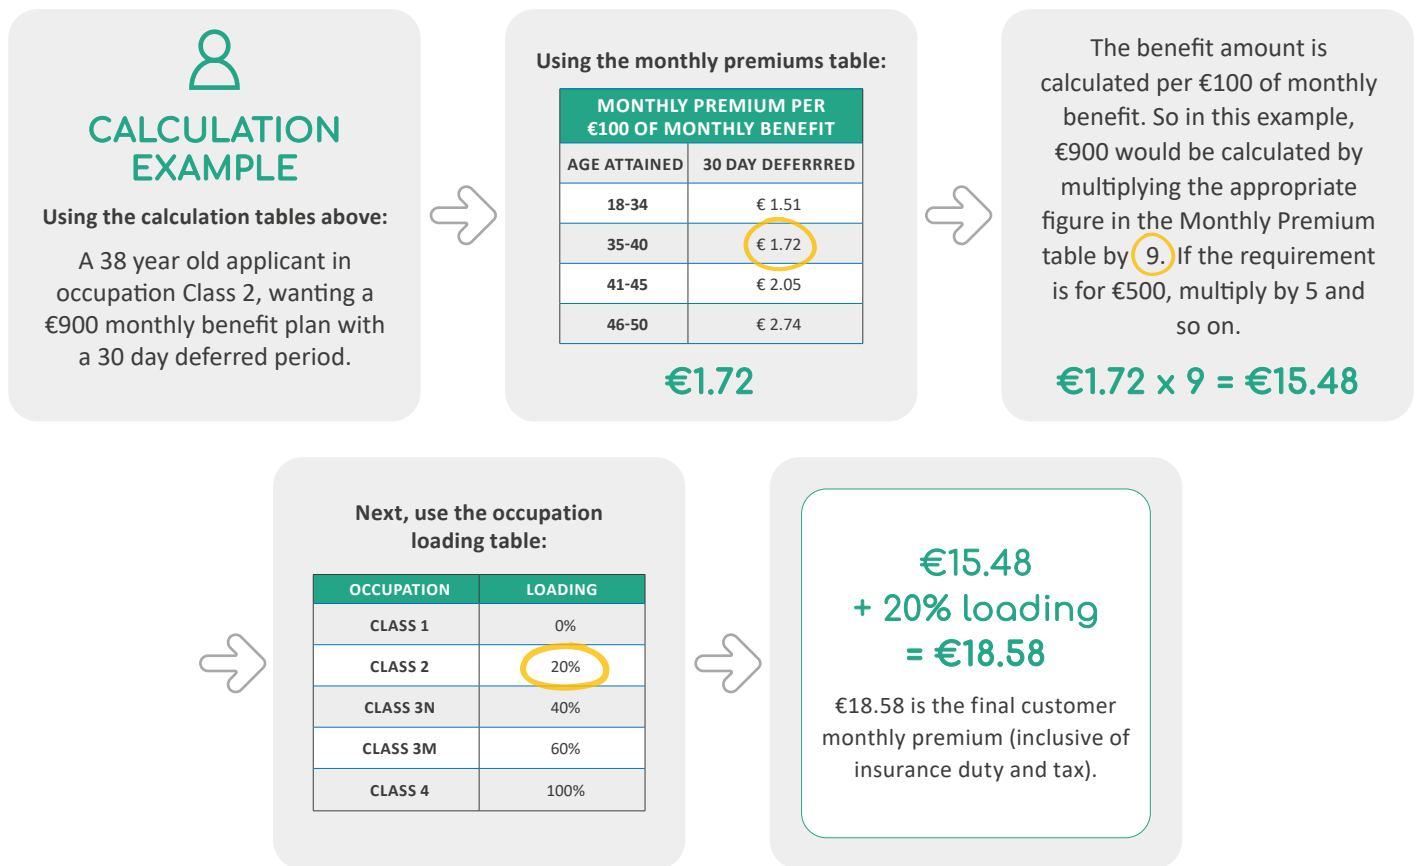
CALCULATION EXAMPLE

Using the calculation tables above:

A 38 year old applicant in occupation Class 2, wanting a €900 monthly benefit plan with a 30 day deferred period.

Using the monthly premiums table:

| MONTHLY PREMIUM PER €100 OF MONTHLY BENEFIT | |
|---|---|
| AGE ATTAINED | 30 DAY DEFERRRED |
| 18-34 | € 1.51 |
| 35-40 | € 1.72 |
| 41-45 | € 2.05 |
| 46-50 | € 2.74 |

€1.72

The benefit amount is calculated per €100 of monthly benefit. So in this example, €900 would be calculated by multiplying the appropriate figure in the Monthly Premium table by 9. If the requirement is for €500, multiply by 5 and so on.

€1.72 x 9 = €15.48

Next, use the occupation loading table:

| OCCUPATION | LOADING |
|---|---|
| CLASS 1 | 0% |
| CLASS 2 | 20% |
| CLASS 3N | 40% |
| CLASS 3M | 60% |
| CLASS 4 | 100% |

€15.48
+ 20% loading
= €18.58

€18.58 is the final customer monthly premium (inclusive of insurance duty and tax).